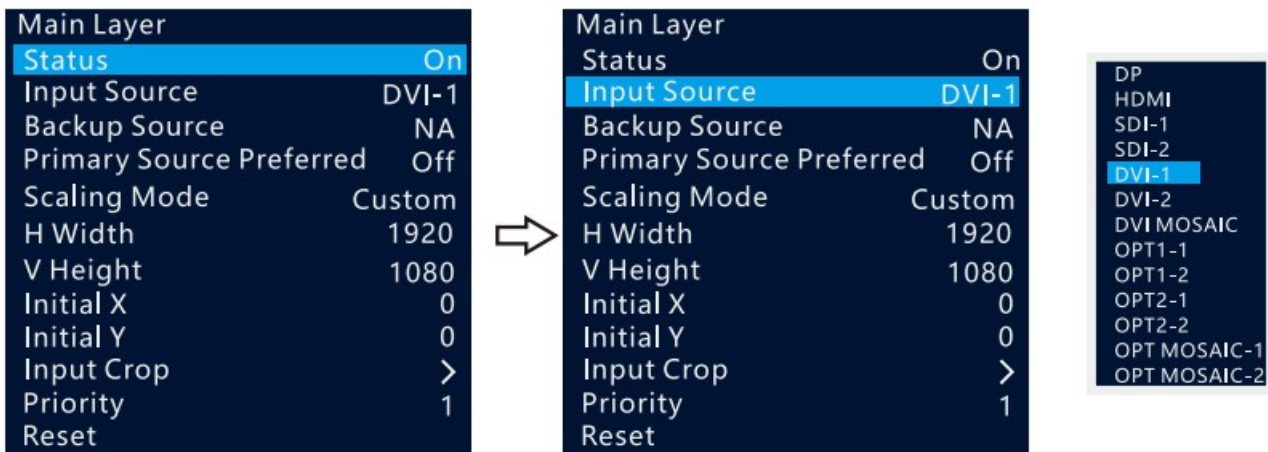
Main Layer

| | |
|---|---|
| Status | On |
| Input Source | DVI-1 |
| Backup Source | NA |
| Primary Source Preferred | Off |
| Scaling Mode | Custom |
| H Width | 1920 |
| V Height | 1080 |
| Initial X | 0 |
| Initial Y | 0 |
| Input Crop | > |
| Priority | 1 |
| Reset | |

Main Layer

| | |
|---|---|
| Status | On |
| Input Source | DVI-1 |
| Backup Source | NA |
| Primary Source Preferred | Off |
| Scaling Mode | Custom |
| H Width | 1920 |
| V Height | 1080 |
| Initial X | 0 |
| Initial Y | 0 |
| Input Crop | > |
| Priority | 1 |
| Reset | |

DP
HDMI
SDI-1
SDI-2
DVI-1
DVI-2
DVI MOSAIC
OPT1-1
OPT1-2
OPT2-1
OPT2-2
OPT MOSAIC-1
OPT MOSAIC-2